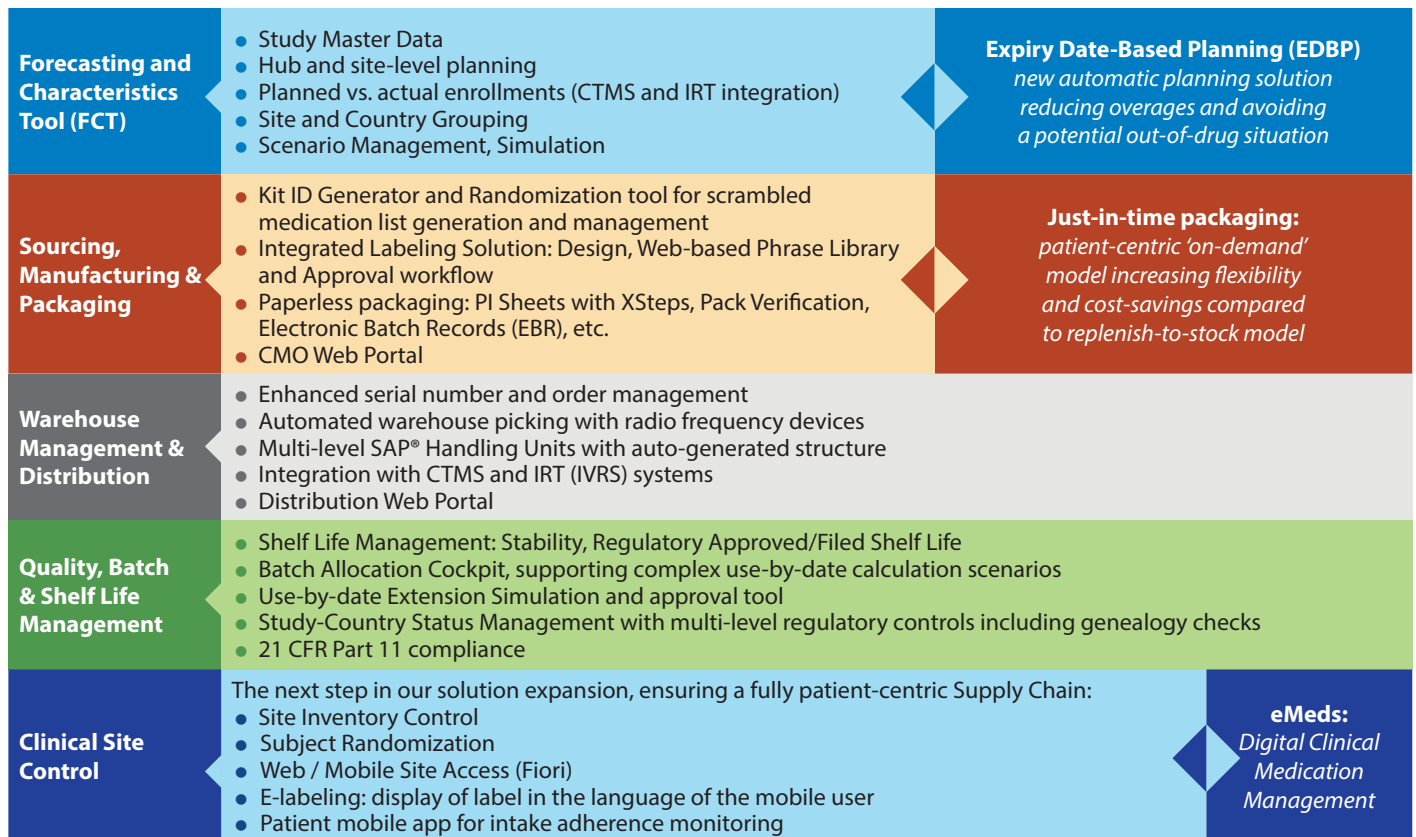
Forecasting and Characteristics Tool (FCT)

- Study Master Data
- Hub and site-level planning
- Planned vs. actual enrollments (CTMS and IRT integration)
- Site and Country Grouping
- Scenario Management, Simulation

Expiry Date-Based Planning (EDBP)
new automatic planning solution reducing overages and avoiding a potential out-of-drug situation

Sourcing, Manufacturing & Packaging

- Kit ID Generator and Randomization tool for scrambled medication list generation and management
- Integrated Labeling Solution: Design, Web-based Phrase Library and Approval workflow
- Paperless packaging: PI Sheets with XSteps, Pack Verification, Electronic Batch Records (EBR), etc.
- CMO Web Portal

Just-in-time packaging:
patient-centric 'on-demand' model increasing flexibility and cost-savings compared to replenish-to-stock model

Warehouse Management & Distribution

- Enhanced serial number and order management
- Automated warehouse picking with radio frequency devices
- Multi-level SAP® Handling Units with auto-generated structure
- Integration with CTMS and IRT (IVRS) systems
- Distribution Web Portal

Quality, Batch & Shelf Life Management

- Shelf Life Management: Stability, Regulatory Approved/Filed Shelf Life
- Batch Allocation Cockpit, supporting complex use-by-date calculation scenarios
- Use-by-date Extension Simulation and approval tool
- Study-Country Status Management with multi-level regulatory controls including genealogy checks
- 21 CFR Part 11 compliance

Clinical Site Control

The next step in our solution expansion, ensuring a fully patient-centric Supply Chain:
- Site Inventory Control
- Subject Randomization
- Web / Mobile Site Access (Fiori)
- E-labeling: display of label in the language of the mobile user
- Patient mobile app for intake adherence monitoring

eMeds:
Digital Clinical Medication Management